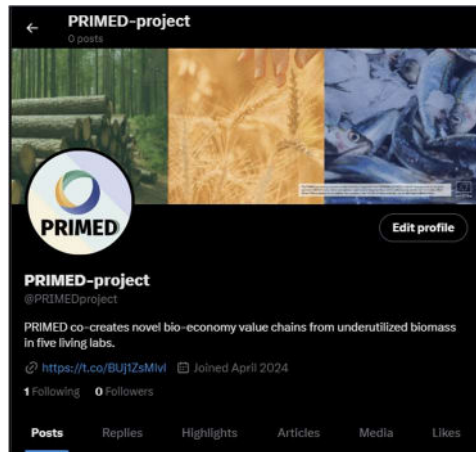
PRIMED-project
0 posts

PRIMED

Edit profile

PRIMED-project
@PRIMEDproject

PRIMED co-creates novel bio-economy value chains from underutilized biomass in five living labs.

https://t.co/BUj1ZsMlvi Joined April 2024

1 Following 0 Followers

Posts Replies Highlights Articles Media Likes